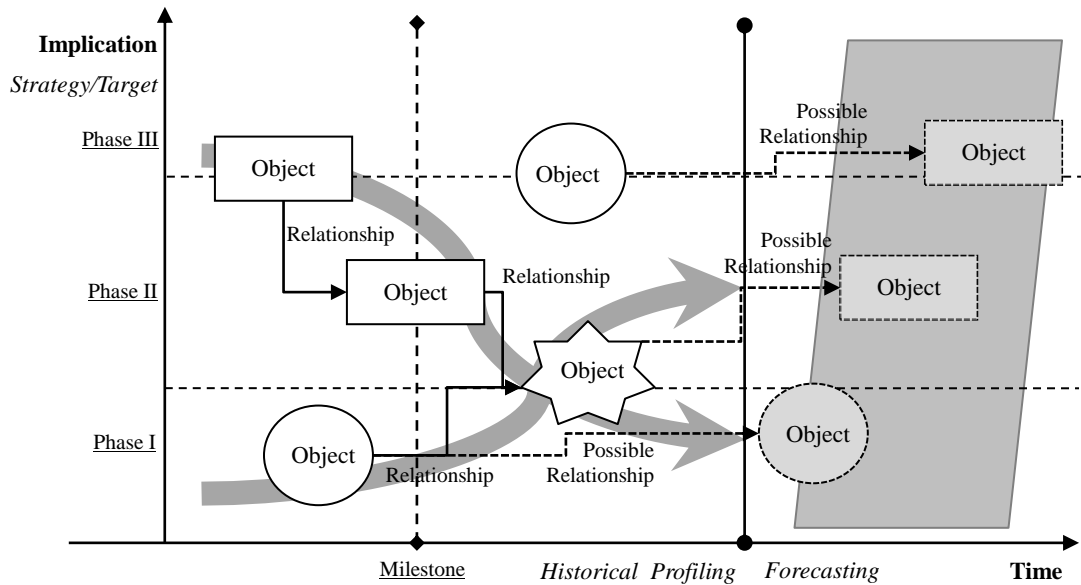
Implication

Strategy/Target

Phase III

Phase II

Phase I

Object

Relationship

Object

Relationship

Object

Object

Relationship

Object

Possible Relationship

Object

Possible Relationship

Object

Possible Relationship

Object

Milestone

Historical Profiling

Forecasting

Time